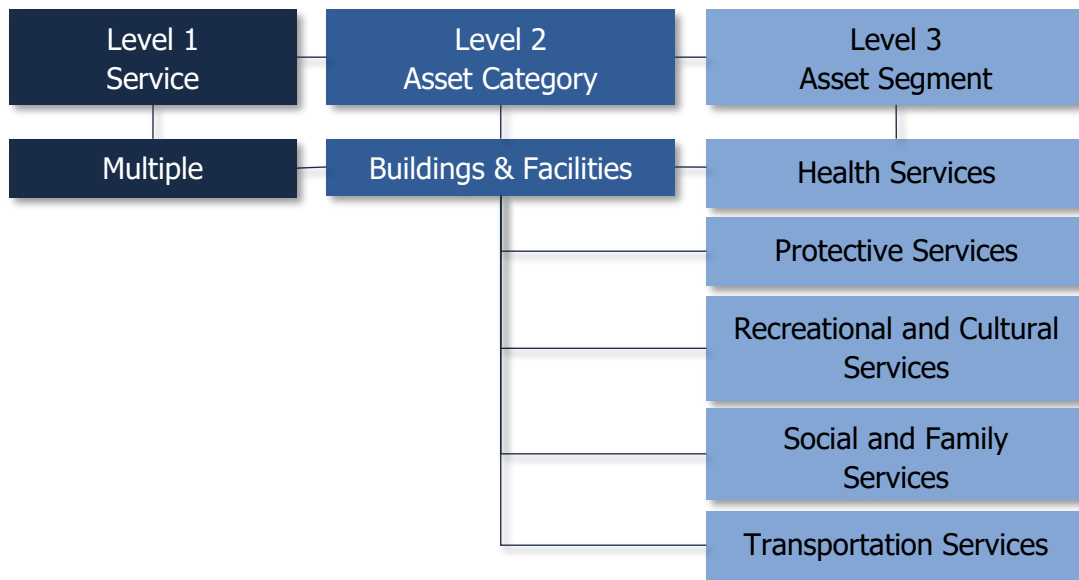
Level 1
Service

Level 2
Asset Category

Level 3
Asset Segment

Multiple

Buildings & Facilities

Health Services

Protective Services

Recreational and Cultural Services

Social and Family Services

Transportation Services